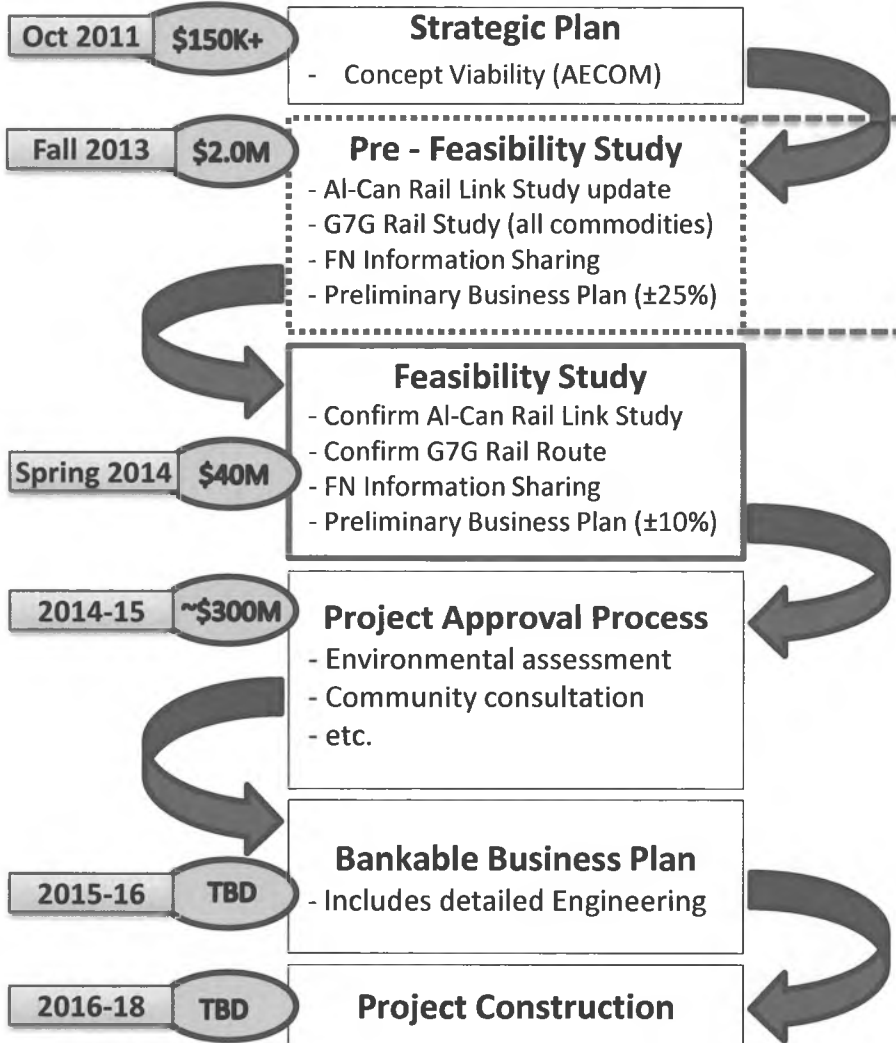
Oct 2011 $150K+

Strategic Plan
- Concept Viability (AECOM)

Fall 2013 $2.0M

Pre - Feasibility Study
- Al-Can Rail Link Study update
- G7G Rail Study (all commodities)
- FN Information Sharing
- Preliminary Business Plan (±25%)

Feasibility Study
- Confirm Al-Can Rail Link Study
- Confirm G7G Rail Route
- FN Information Sharing
- Preliminary Business Plan (±10%)

Spring 2014 $40M

2014-15 ~$300M

Project Approval Process
- Environmental assessment
- Community consultation
- etc.

Bankable Business Plan
- Includes detailed Engineering

2015-16 TBD

2016-18 TBD

Project Construction